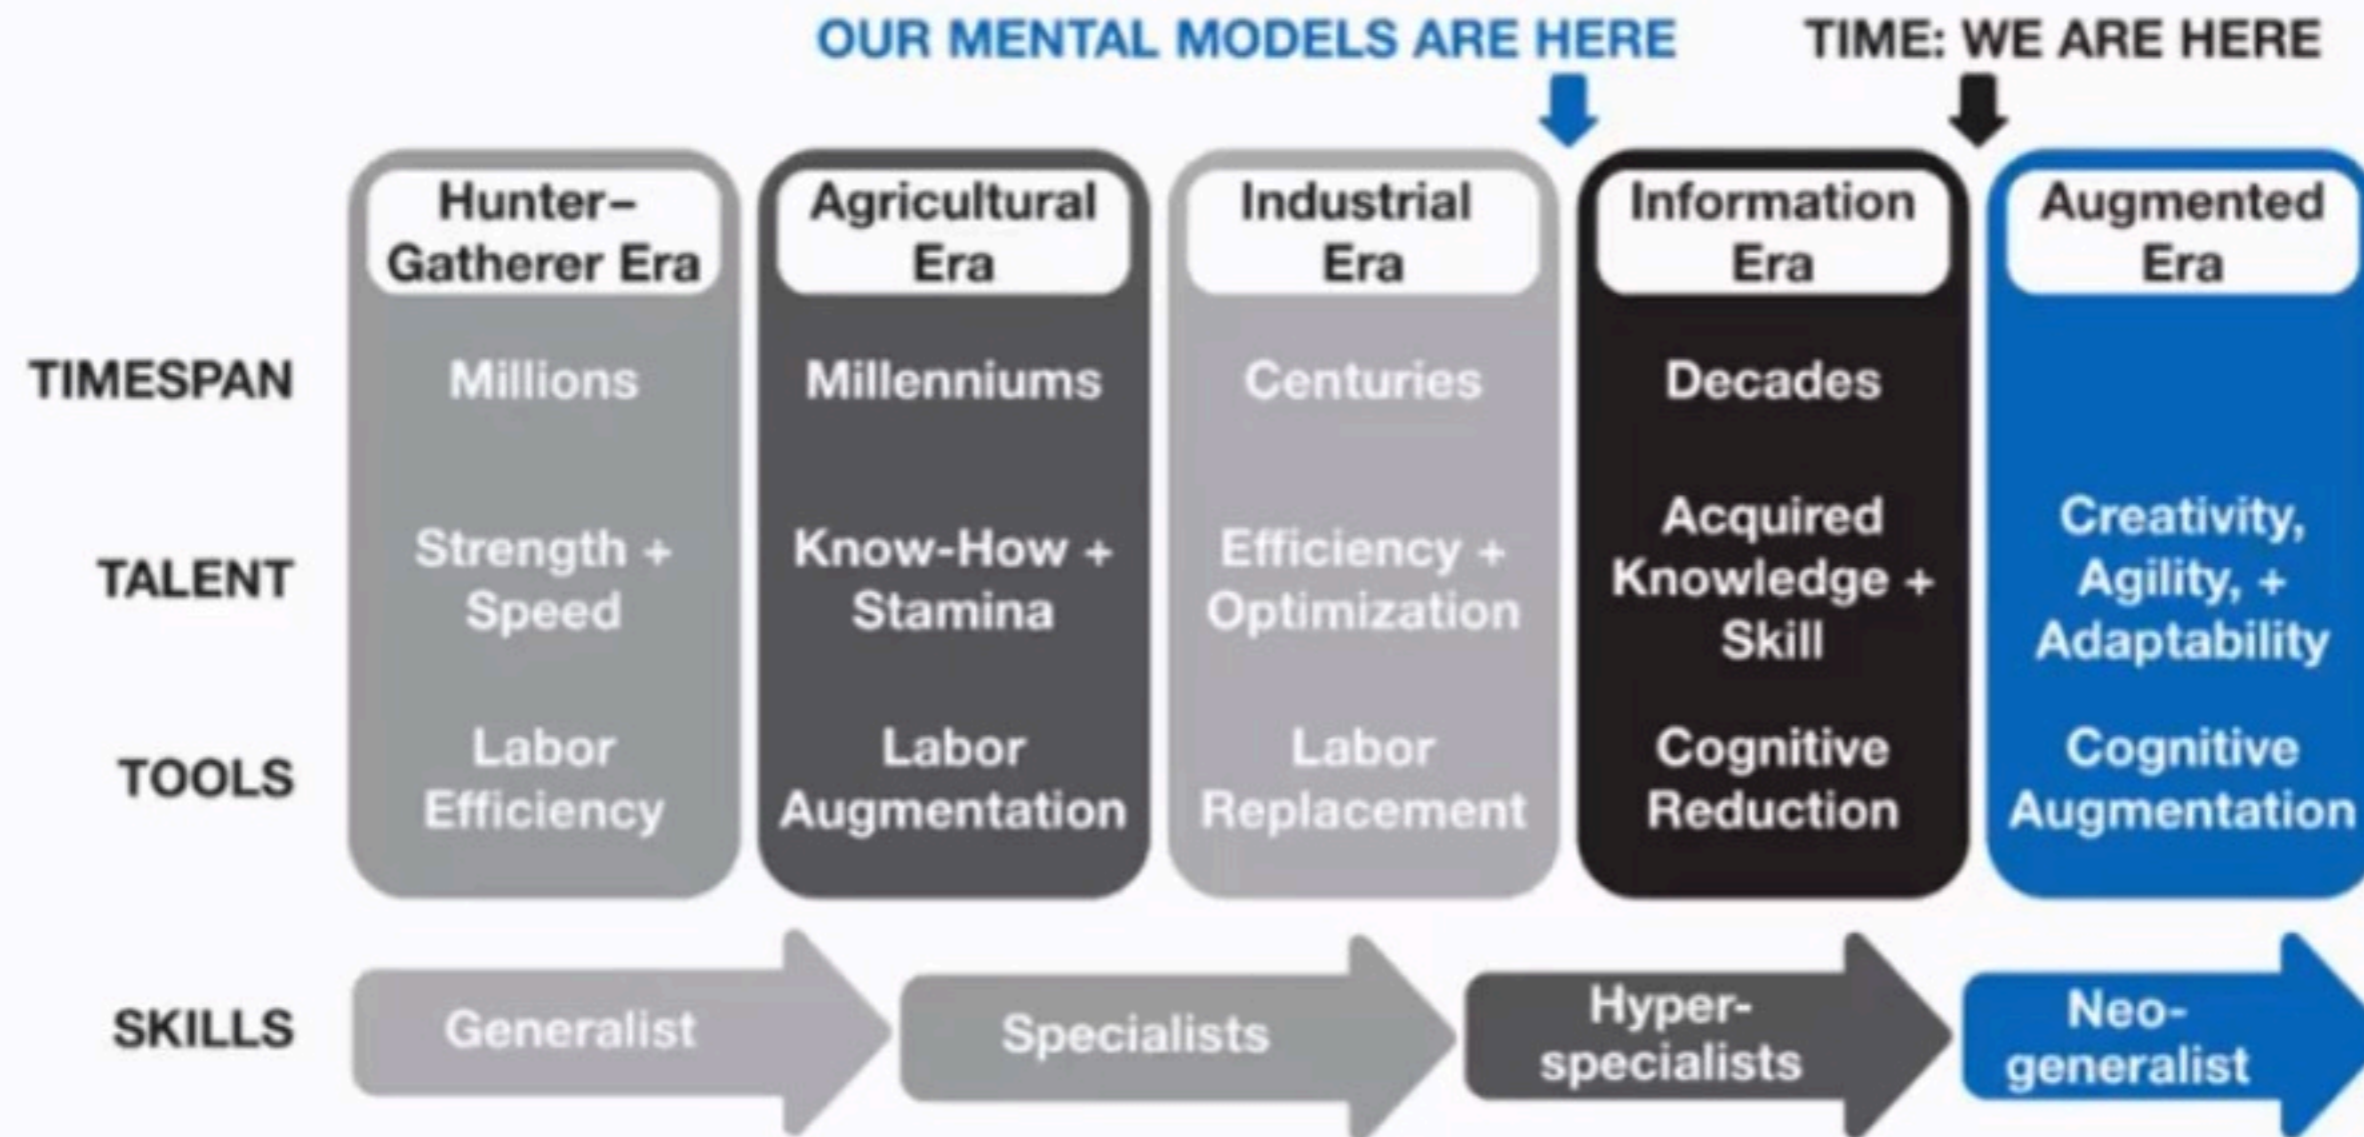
OUR MENTAL MODELS ARE HERE

TIME: WE ARE HERE

| | Hunter–Gatherer Era | Agricultural Era | Industrial Era | Information Era | Augmented Era |
|---|---|---|---|---|---|
| TIMESPAN | Millions | Millenniums | Centuries | Decades | |
| TALENT | Strength + Speed | Know-How + Stamina | Efficiency + Optimization | Acquired Knowledge + Skill | Creativity, Agility, + Adaptability |
| TOOLS | Labor Efficiency | Labor Augmentation | Labor Replacement | Cognitive Reduction | Cognitive Augmentation |

SKILLS

Generalist

Specialists

Hyper-specialists

Neo-generalist